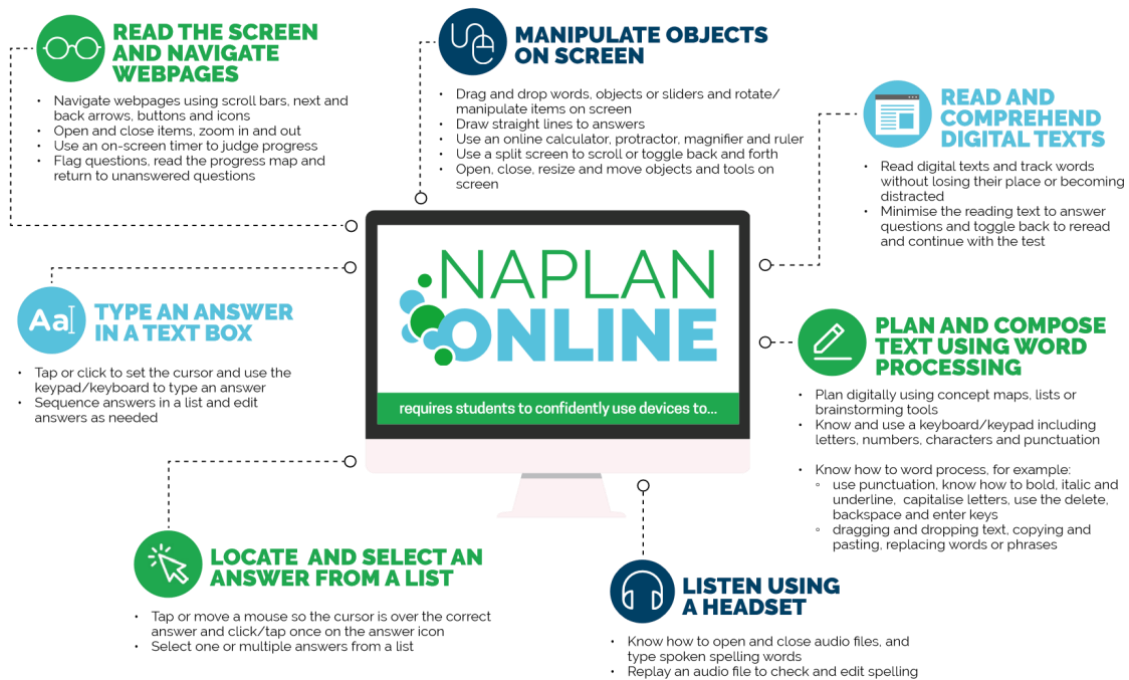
READ THE SCREEN AND NAVIGATE WEBPAGES

- Navigate webpages using scroll bars, next and back arrows, buttons and icons
- Open and close items, zoom in and out
- Use an on-screen timer to judge progress
- Flag questions, read the progress map and return to unanswered questions

MANIPULATE OBJECTS ON SCREEN

- Drag and drop words, objects or sliders and rotate/ manipulate items on screen
- Draw straight lines to answers
- Use an online calculator, protractor, magnifier and ruler
- Use a split screen to scroll or toggle back and forth
- Open, close, resize and move objects and tools on screen

READ AND COMPREHEND DIGITAL TEXTS

- Read digital texts and track words without losing their place or becoming distracted
- Minimise the reading text to answer questions and toggle back to reread and continue with the test

Aa

TYPE AN ANSWER IN A TEXT BOX

- Tap or click to set the cursor and use the keypad/keyboard to type an answer
- Sequence answers in a list and edit answers as needed

NAPLAN ONLINE

requires students to confidently use devices to...

PLAN AND COMPOSE TEXT USING WORD PROCESSING

- Plan digitally using concept maps, lists or brainstorming tools
- Know and use a keyboard/keypad including letters, numbers, characters and punctuation

- Know how to word process, for example:
  - use punctuation, know how to bold, italic and underline, capitalise letters, use the delete, backspace and enter keys
  - dragging and dropping text, copying and pasting, replacing words or phrases

LOCATE AND SELECT AN ANSWER FROM A LIST

- Tap or move a mouse so the cursor is over the correct answer and click/tap once on the answer icon
- Select one or multiple answers from a list

LISTEN USING A HEADSET

- Know how to open and close audio files, and type spoken spelling words
- Replay an audio file to check and edit spelling